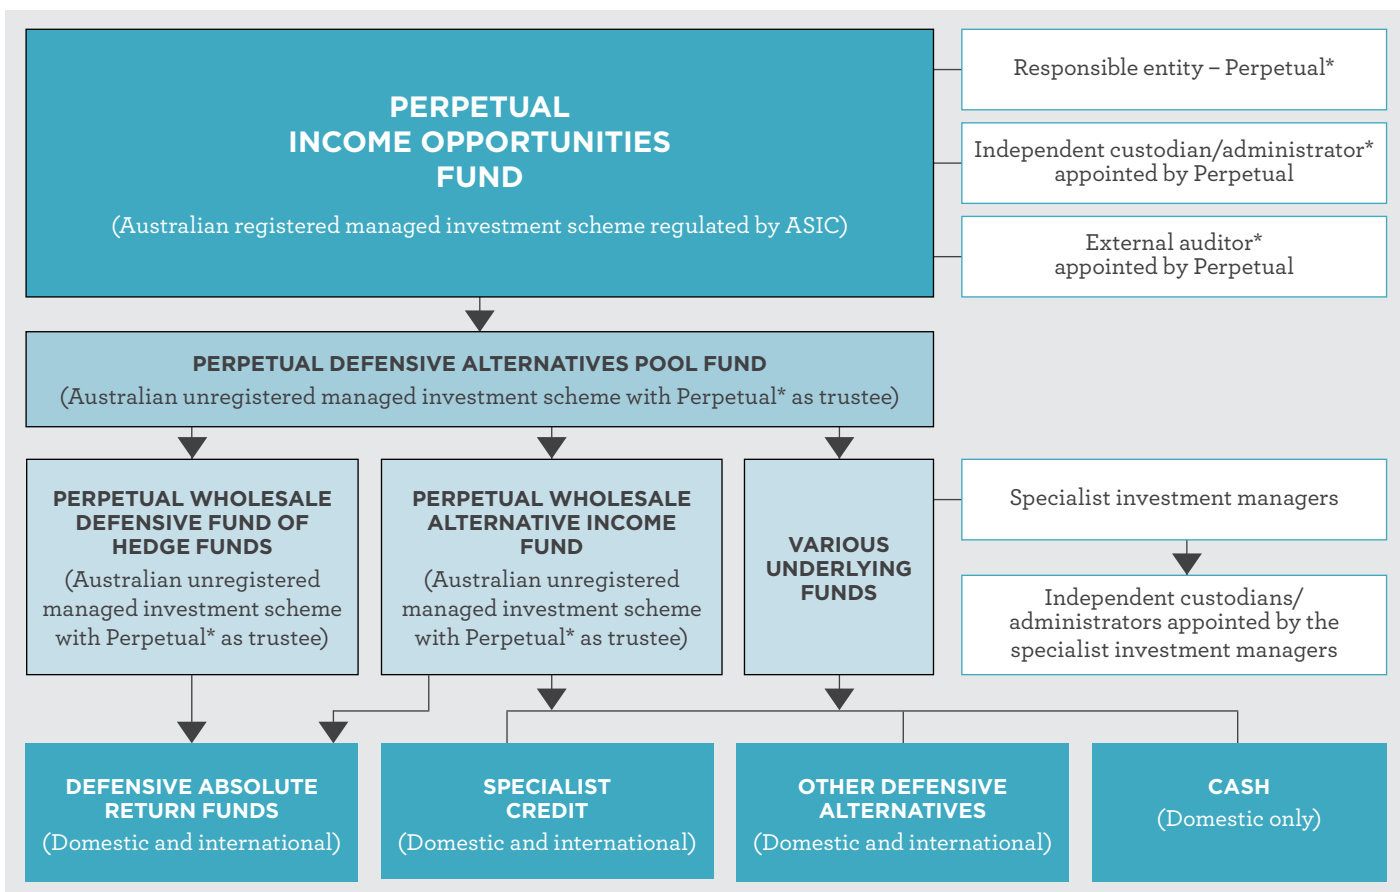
PERPETUAL INCOME OPPORTUNITIES FUND

(Australian registered managed investment scheme regulated by ASIC)

Responsible entity – Perpetual*

Independent custodian/administrator* appointed by Perpetual

External auditor* appointed by Perpetual

PERPETUAL DEFENSIVE ALTERNATIVES POOL FUND

(Australian unregistered managed investment scheme with Perpetual* as trustee)

PERPETUAL WHOLESALE DEFENSIVE FUND OF HEDGE FUNDS

(Australian unregistered managed investment scheme with Perpetual* as trustee)

PERPETUAL WHOLESALE ALTERNATIVE INCOME FUND

(Australian unregistered managed investment scheme with Perpetual* as trustee)

VARIOUS UNDERLYING FUNDS

Specialist investment managers

Independent custodians/ administrators appointed by the specialist investment managers

DEFENSIVE ABSOLUTE RETURN FUNDS

(Domestic and international)

SPECIALIST CREDIT

(Domestic and international)

OTHER DEFENSIVE ALTERNATIVES

(Domestic and international)

CASH

(Domestic only)